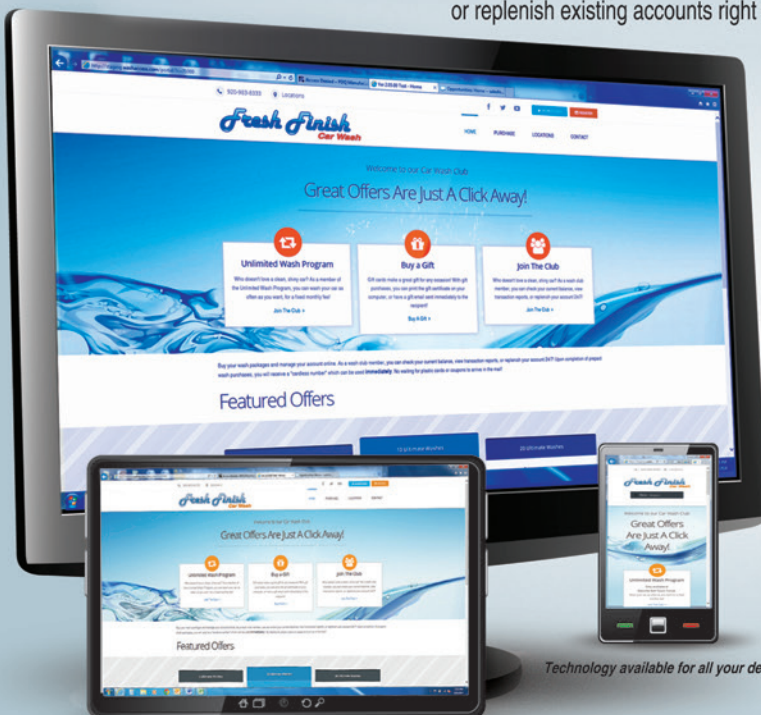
or replenish existing accounts right

920-803-8333 Locations

Fresh Finish Car Wash

HOME PURCHASE LOCATIONS CONTACT

Welcome to our Car Wash Club

Great Offers Are Just A Click Away!

Unlimited Wash Program

Who doesn't love a clean, shiny car? As a member of the Unlimited Wash Program, you can wash your car as often as you want, for a fixed monthly fee!

Join The Club »

Buy a Gift

Gift cards make a great gift for any occasion! With gift purchases, you can print the gift certificate on your computer, or have a gift email sent immediately to the recipient!

Buy A Gift »

Join The Club

Who doesn't love a clean, shiny car? As a wash club member, you can check your current balance, view transaction reports, or replenish your account 24/7!

Join The Club »

Buy your wash packages and manage your account online. As a wash club member, you can check your current balance, view transaction reports, or replenish your account 24/7! Upon completion of prepaid wash purchases, you will receive a "cardless number" which can be used immediately. No waiting for plastic cards or coupons to arrive in the mail!

Featured Offers

10 Ultimate Washes

20 Ultimate Washes

Fresh Finish Car Wash

Welcome to our Car Wash Club

Great Offers Are Just A Click Away!

Unlimited Wash Program

Buy a Gift

Join The Club

Featured Offers

Fresh Finish Car Wash

Welcome to our Car Wash Club

Great Offers Are Just A Click Away!

Unlimited Wash Program

Technology available for all your de